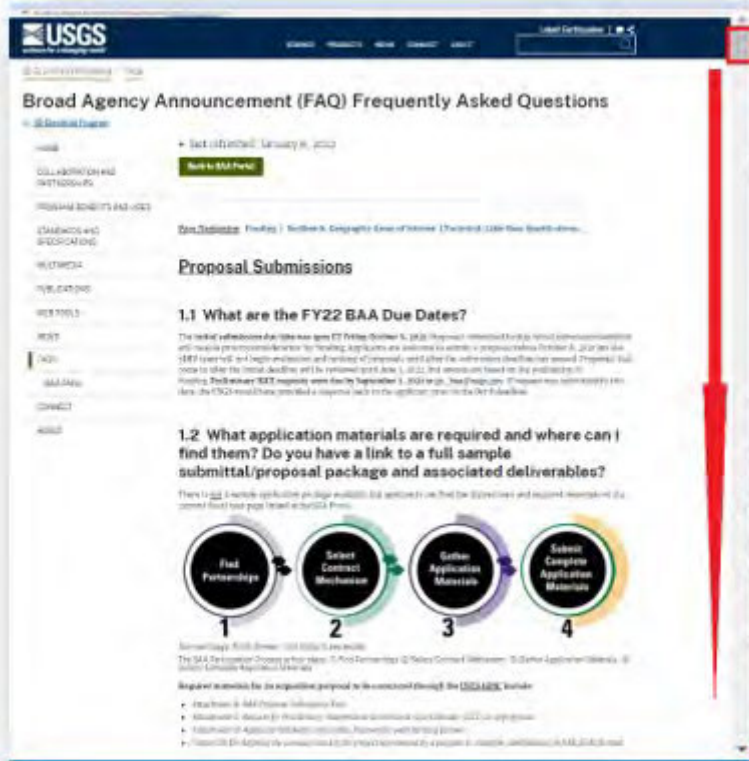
USGS
science for a changing world

Broad Agency Announcement (FAQ) Frequently Asked Questions

HOME
COLLABORATION AND PARTNERSHIPS
PROGRAM BENEFITS AND USES
STANDARDS AND SPECIFICATIONS
MULTIMEDIA
PUBLICATIONS
WEB TOOLS
NEWS
FAQS
BAA FAQs
CONNECT
ABOUT

Last Updated: January 6, 2022

Back to BAA Portal

Proposal Submissions

1.1 What are the FY22 BAA Due Dates?

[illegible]

1.2 What application materials are required and where can I find them? Do you have a link to a full sample submittal/proposal package and associated deliverables?

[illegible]

Find Partnerships
1
Select Contract Mechanism
2
Gather Application Materials
3
Submit Complete Application Materials
4

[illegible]